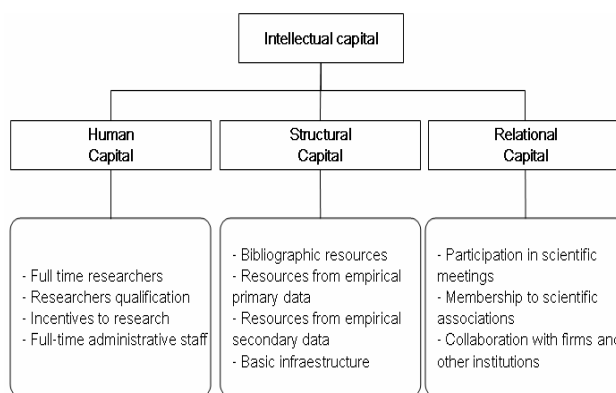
Intellectual capital

Human Capital

Structural Capital

Relational Capital

- Full time researchers
- Researchers qualification
- Incentives to research
- Full-time administrative staff

- Bibliographic resources
- Resources from empirical primary data
- Resources from empirical secondary data
- Basic infraestructure

- Participation in scientific meetings
- Membership to scientific associations
- Collaboration with firms and other institutions